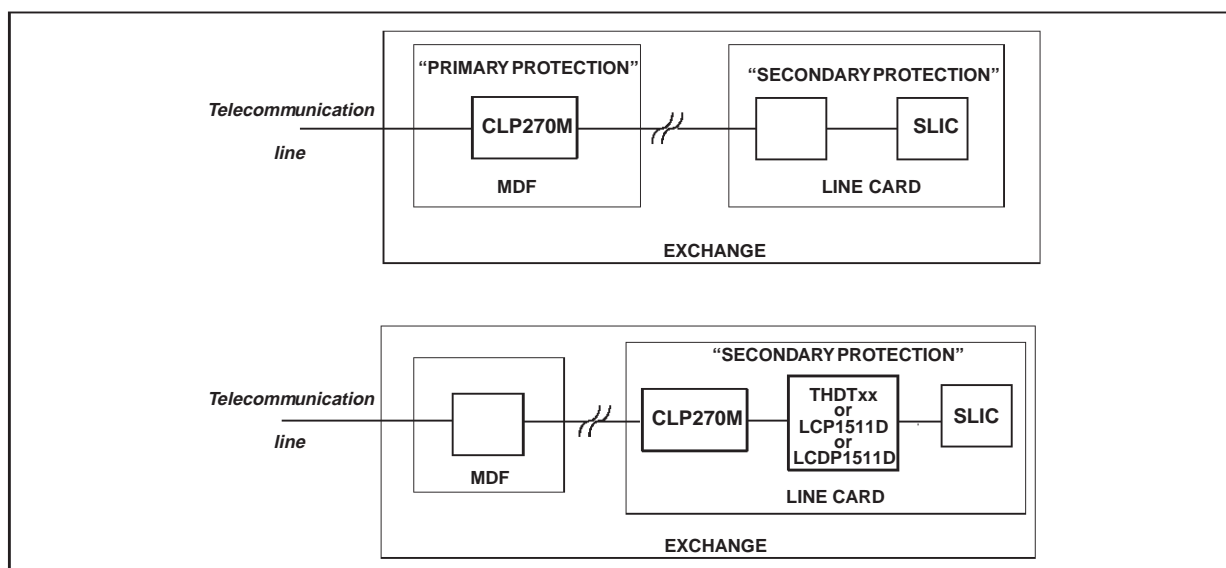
"PRIMARY PROTECTION"

"SECONDARY PROTECTION"

Telecommunication line

CLP270M

SLIC

MDF

LINE CARD

EXCHANGE

"SECONDARY PROTECTION"

Telecommunication line

CLP270M

THDTxx or LCP1511D or LCDP1511D

SLIC

MDF

LINE CARD

EXCHANGE